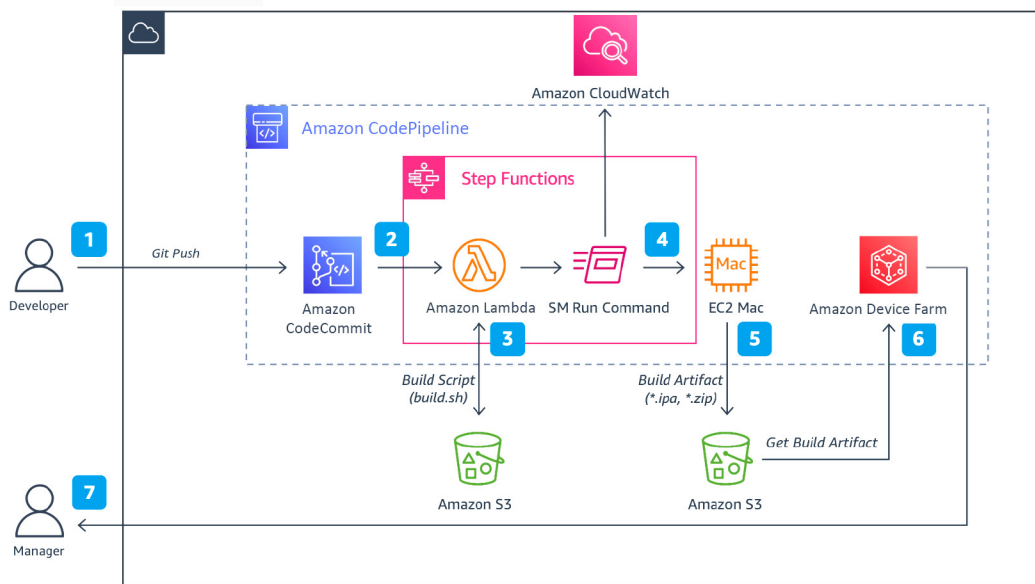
Amazon CloudWatch

Amazon CodePipeline

Step Functions

1

Git Push

Developer

Amazon CodeCommit

2

Amazon Lambda

SM Run Command

4

Mac

EC2 Mac

Amazon Device Farm

3

5

6

Build Script (build.sh)

Build Artifact (*.ipa, *.zip)

Get Build Artifact

7

Manager

Amazon S3

Amazon S3